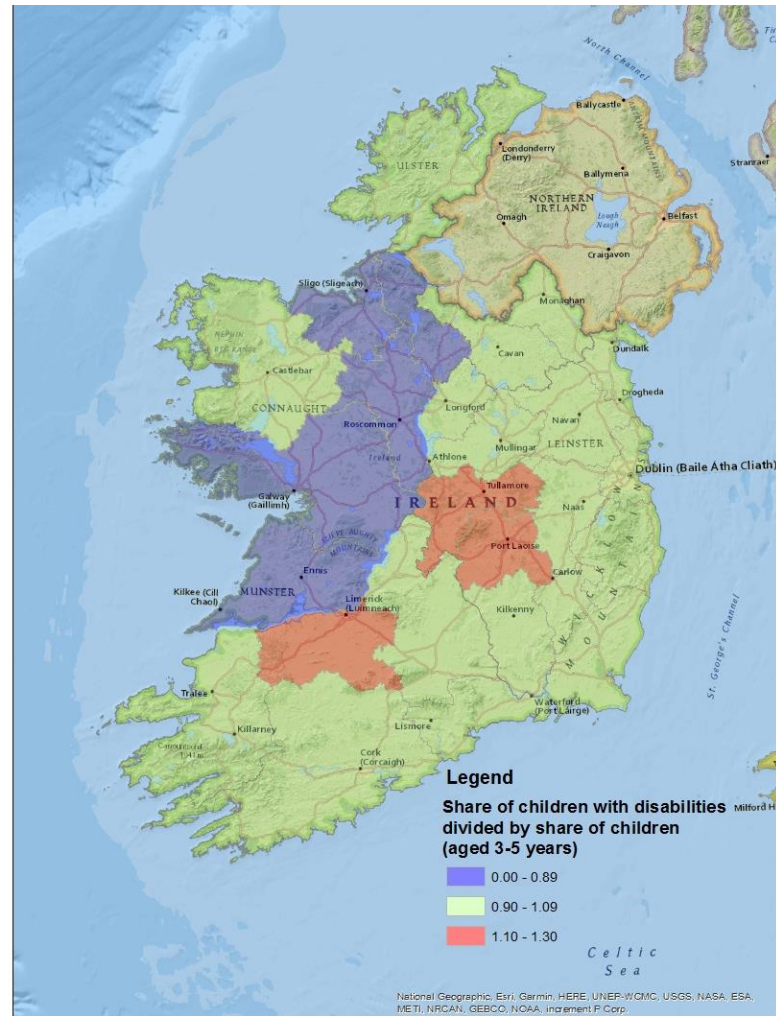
North Channel

Ballycastle

Londonderry (Derry)

ULSTER

Ballymena

NORTHERN IRELAND

Omagh

Lough Neagh

Belfast

Stranraer

Craigavon

Sligo (Sligeach)

Monaghan

Castlebar

Cavan

Dundalk

CONNAUGHT

Longford

Navan

Drogheda

Roscommon

Mullingar

LEINSTER

Athlone

Dublin (Baile Atha Cliath)

Galway (Gaillimh)

Tullamore

IRELAND

Naas

Port Laoise

Ennis

Carlow

Kilkee (Cill Chaoi)

MUNSTER

Limerick (Luimneach)

Kilkenny

St. George's Channel

Tralee

Waterford (Port Lairge)

Killarney

Lismore

Cork (Corcaigh)

Legend

Share of children with disabilities divided by share of children (aged 3-5 years)

0.00 - 0.89

0.90 - 1.09

1.10 - 1.30

Milford H

Celtic Sea

National Geographic, Esri, Garmin, HERE, UNEP-WCMC, USGS, NASA, ESA, METI, NRCAN, GEBCO, NOAA, increment P Corp.